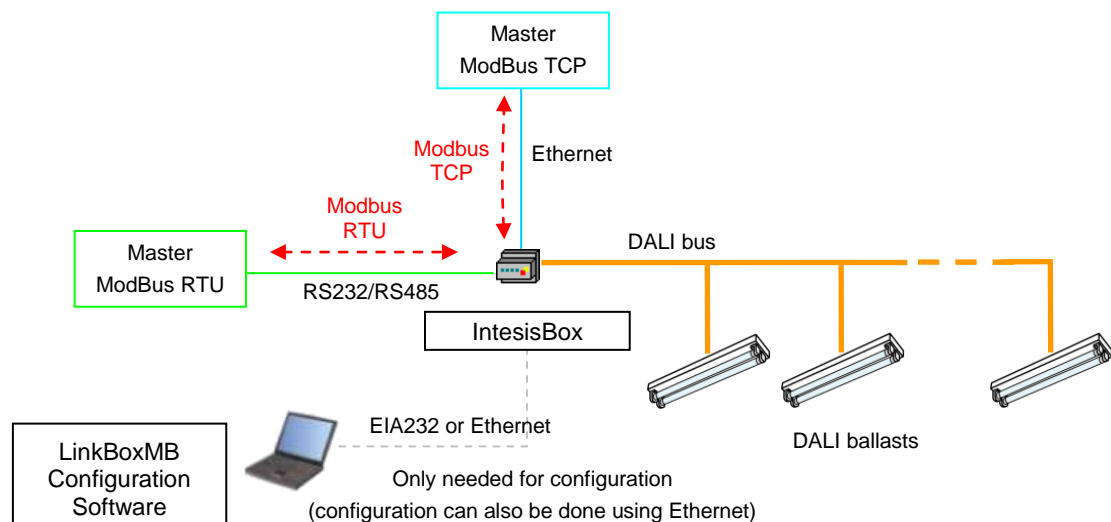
Master
ModBus TCP

Modbus
TCP

Ethernet

Modbus
RTU

Master
ModBus RTU

DALI bus

RS232/RS485

IntesisBox

EIA232 or Ethernet

DALI ballasts

LinkBoxMB
Configuration
Software

Only needed for configuration
(configuration can also be done using Ethernet)